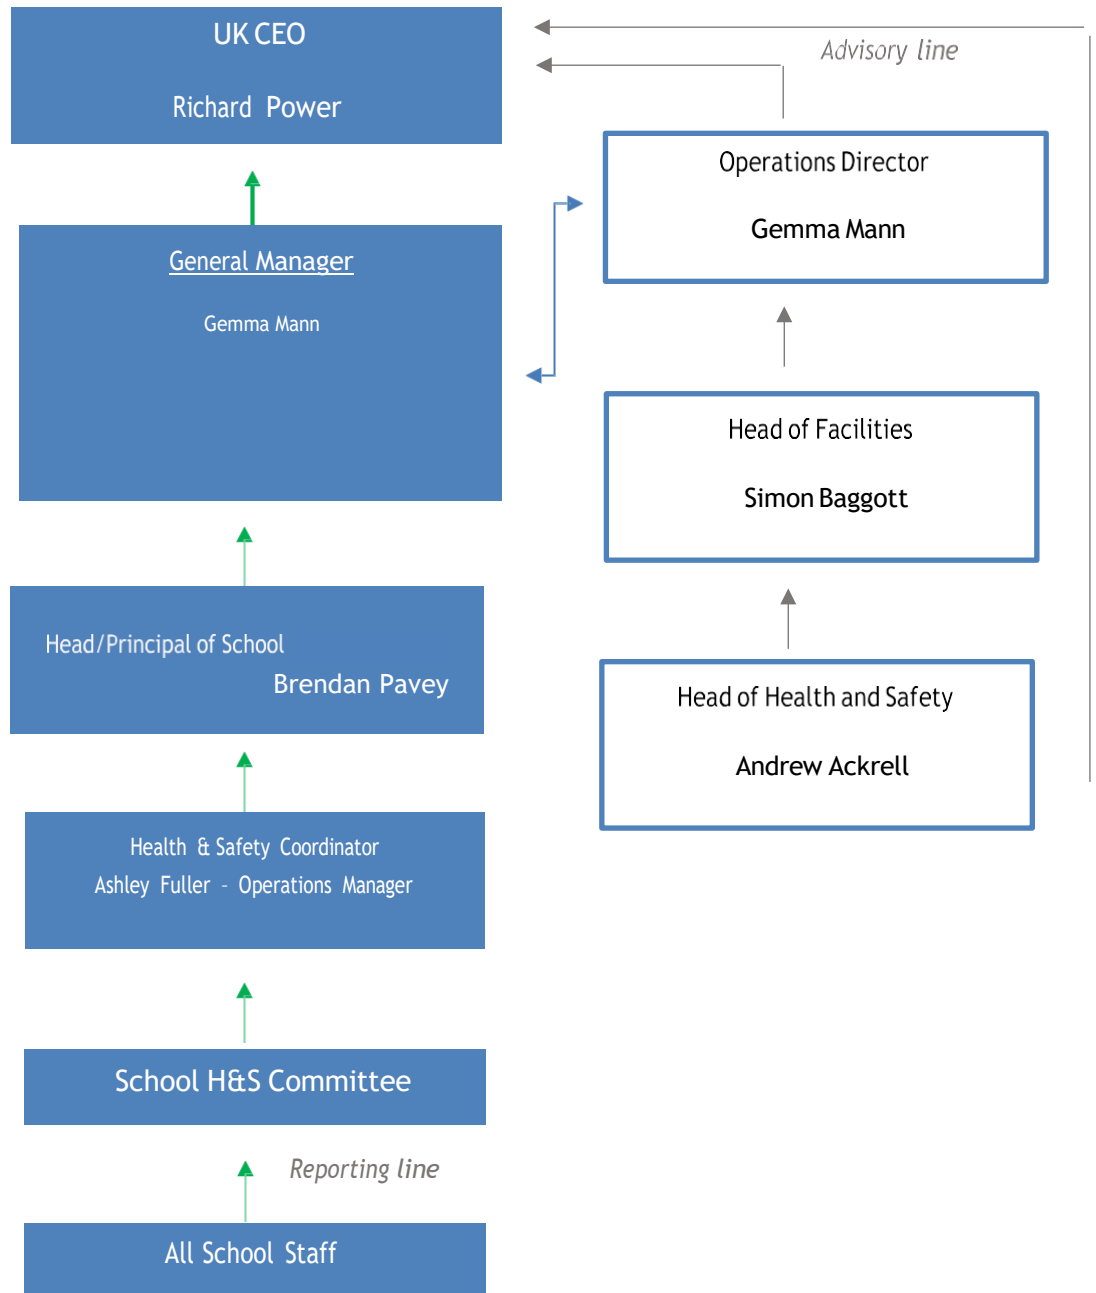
UK CEO

Richard Power

Advisory line

Operations Director

Gemma Mann

General Manager

Gemma Mann

Head of Facilities

Simon Baggott

Head/Principal of School

Brendan Pavey

Head of Health and Safety

Andrew Ackrell

Health & Safety Coordinator

Ashley Fuller - Operations Manager

School H&S Committee

Reporting line

All School Staff